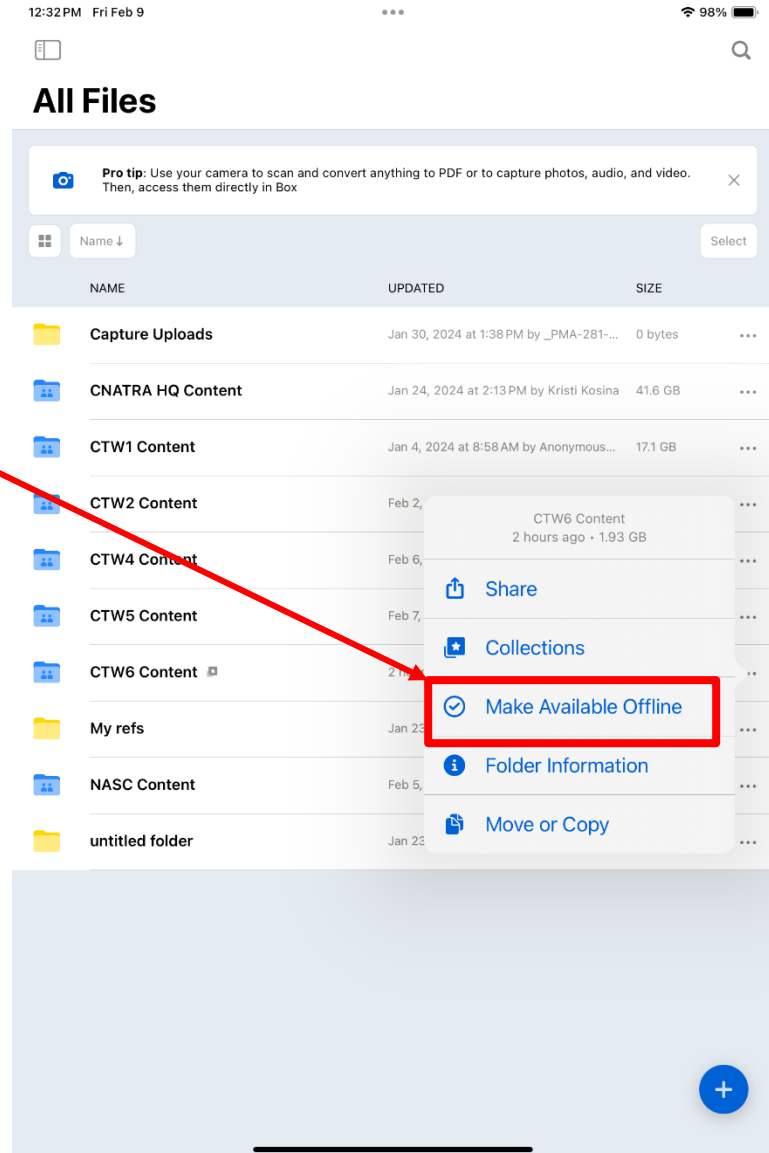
12:32 PM Fri Feb 9

98%

All Files

**Pro tip**: Use your camera to scan and convert anything to PDF or to capture photos, audio, and video. Then, access them directly in Box

Name ↓

Select

| NAME | UPDATED | SIZE |
|---|---|---|
| Capture Uploads | Jan 30, 2024 at 1:38 PM by _PMA-281-... | 0 bytes |
| CNATRA HQ Content | Jan 24, 2024 at 2:13 PM by Kristi Kosina | 41.6 GB |
| CTW1 Content | Jan 4, 2024 at 8:58 AM by Anonymous... | 17.1 GB |
| CTW2 Content | Feb 2, | |
| CTW4 Content | Feb 6, | |
| CTW5 Content | Feb 7, | |
| CTW6 Content | 2 h | |
| My refs | Jan 23 | |
| NASC Content | Feb 5, | |
| untitled folder | Jan 23 | |

CTW6 Content
2 hours ago • 1.93 GB

Share

Collections

Make Available Offline

Folder Information

Move or Copy